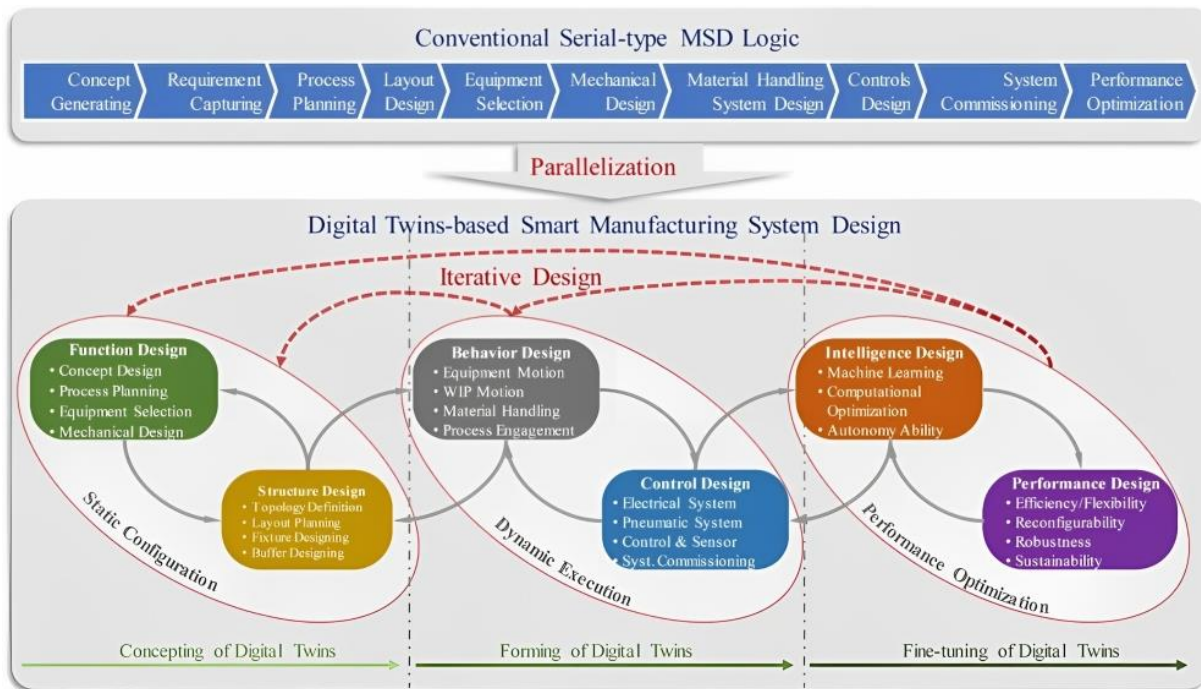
Conventional Serial-type MSD Logic

Concept Generating | Requirement Capturing | Process Planning | Layout Design | Equipment Selection | Mechanical Design | Material Handling System Design | Controls Design | System Commissioning | Performance Optimization

Parallelization

Digital Twins-based Smart Manufacturing System Design

Iterative Design

Function Design
• Concept Design
• Process Planning
• Equipment Selection
• Mechanical Design

Structure Design
• Topology Definition
• Layout Planning
• Fixture Designing
• Buffer Designing

Static Configuration

Behavior Design
• Equipment Motion
• WIP Motion
• Material Handling
• Process Engagement

Control Design
• Electrical System
• Pneumatic System
• Control & Sensor
• Syst. Commissioning

Dynamic Execution

Intelligence Design
• Machine Learning
• Computational Optimization
• Autonomy Ability

Performance Design
• Efficiency/Flexibility
• Reconfigurability
• Robustness
• Sustainability

Performance Optimization

Concepting of Digital Twins

Forming of Digital Twins

Fine-tuning of Digital Twins